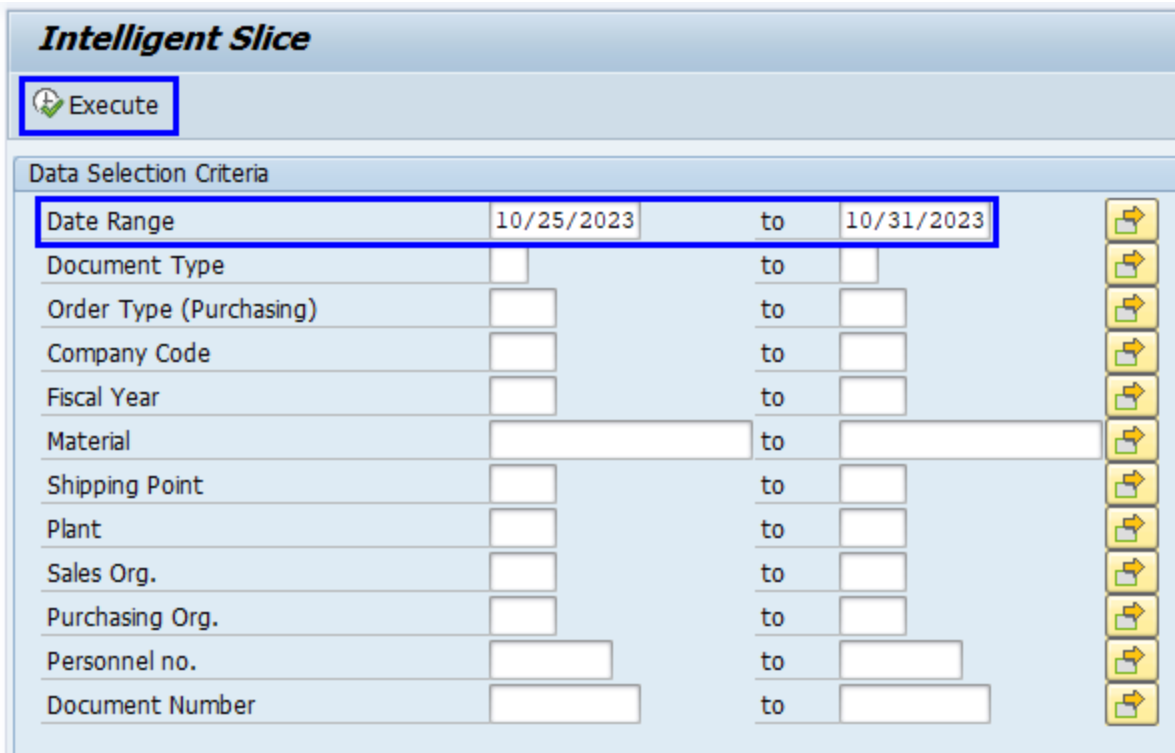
Intelligent Slice

Execute

Data Selection Criteria

| | | | |
|---|---|---|---|
| Date Range | 10/25/2023 | to | 10/31/2023 |
| Document Type | | to | |
| Order Type (Purchasing) | | to | |
| Company Code | | to | |
| Fiscal Year | | to | |
| Material | | to | |
| Shipping Point | | to | |
| Plant | | to | |
| Sales Org. | | to | |
| Purchasing Org. | | to | |
| Personnel no. | | to | |
| Document Number | | to | |